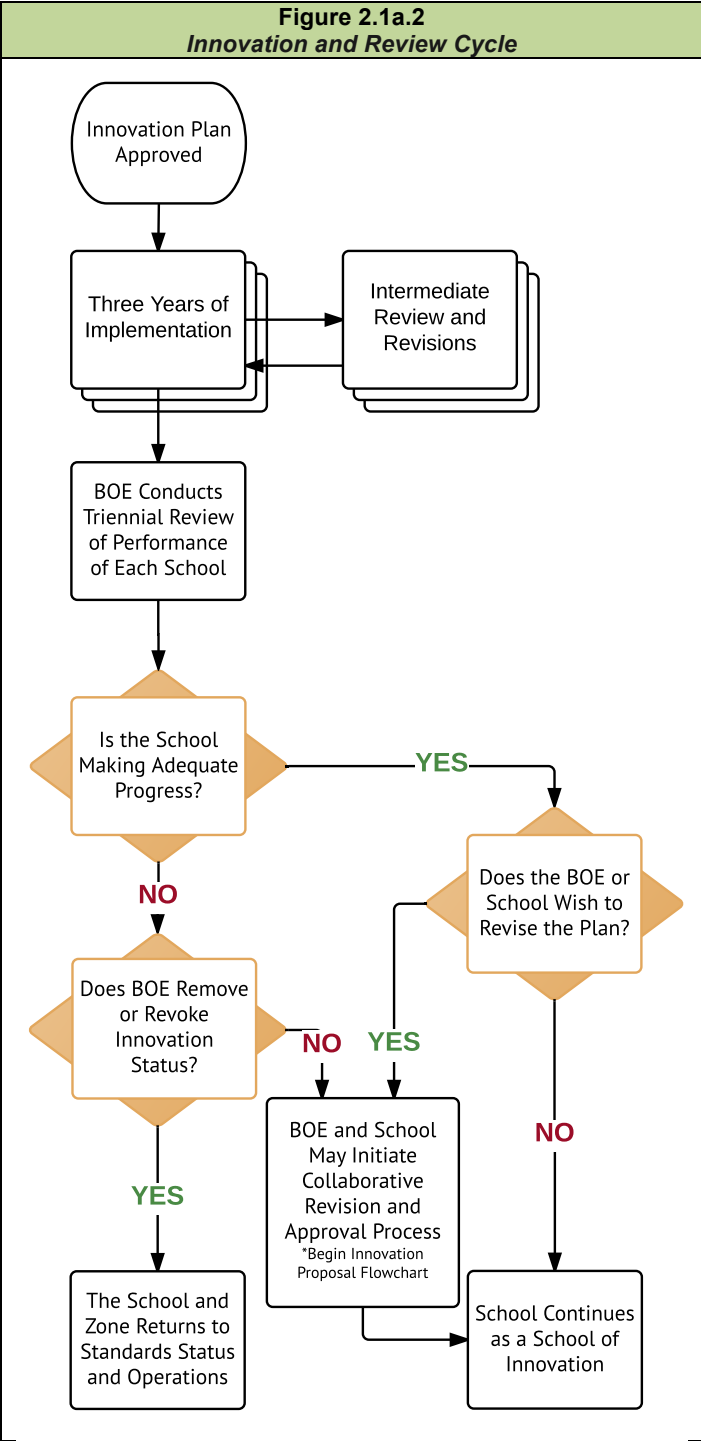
Figure 2.1a.2
Innovation and Review Cycle

Innovation Plan Approved

Three Years of Implementation

Intermediate Review and Revisions

BOE Conducts Triennial Review of Performance of Each School

Is the School Making Adequate Progress?

YES

NO

Does the BOE or School Wish to Revise the Plan?

Does BOE Remove or Revoke Innovation Status?

NO

YES

BOE and School May Initiate Collaborative Revision and Approval Process
*Begin Innovation Proposal Flowchart

NO

YES

The School and Zone Returns to Standards Status and Operations

School Continues as a School of Innovation